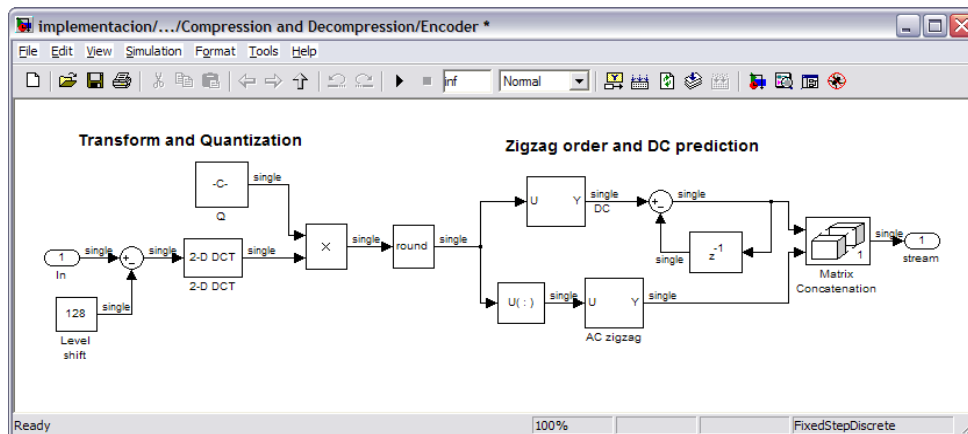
implementacion/.../Compression and Decompression/Encoder *

File Edit View Simulation Format Tools Help

inf Normal

Transform and Quantization

Zigzag order and DC prediction

-C-
Q
single

1
In
single
+
-
single
2-D DCT
2-D DCT
single
×
single
round
single

128
Level shift
single

U Y
single
DC
+
-
single

$z^{-1}$
single

U( : )
single
U Y
AC zigzag
single

1
Matrix Concatenation
single
1
stream

Ready
100%
FixedStepDiscrete